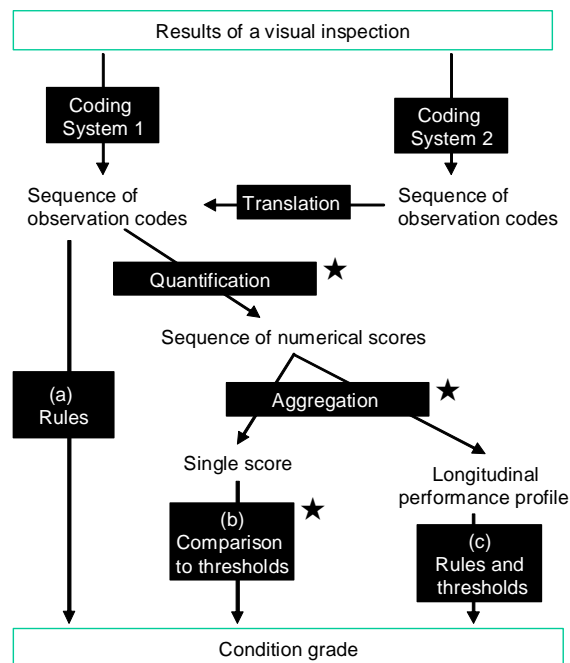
Results of a visual inspection

Coding System 1

Coding System 2

Sequence of observation codes

Translation

Sequence of observation codes

Quantification ★

Sequence of numerical scores

(a) Rules

Aggregation ★

Single score

Longitudinal performance profile

(b) Comparison to thresholds ★

(c) Rules and thresholds

Condition grade